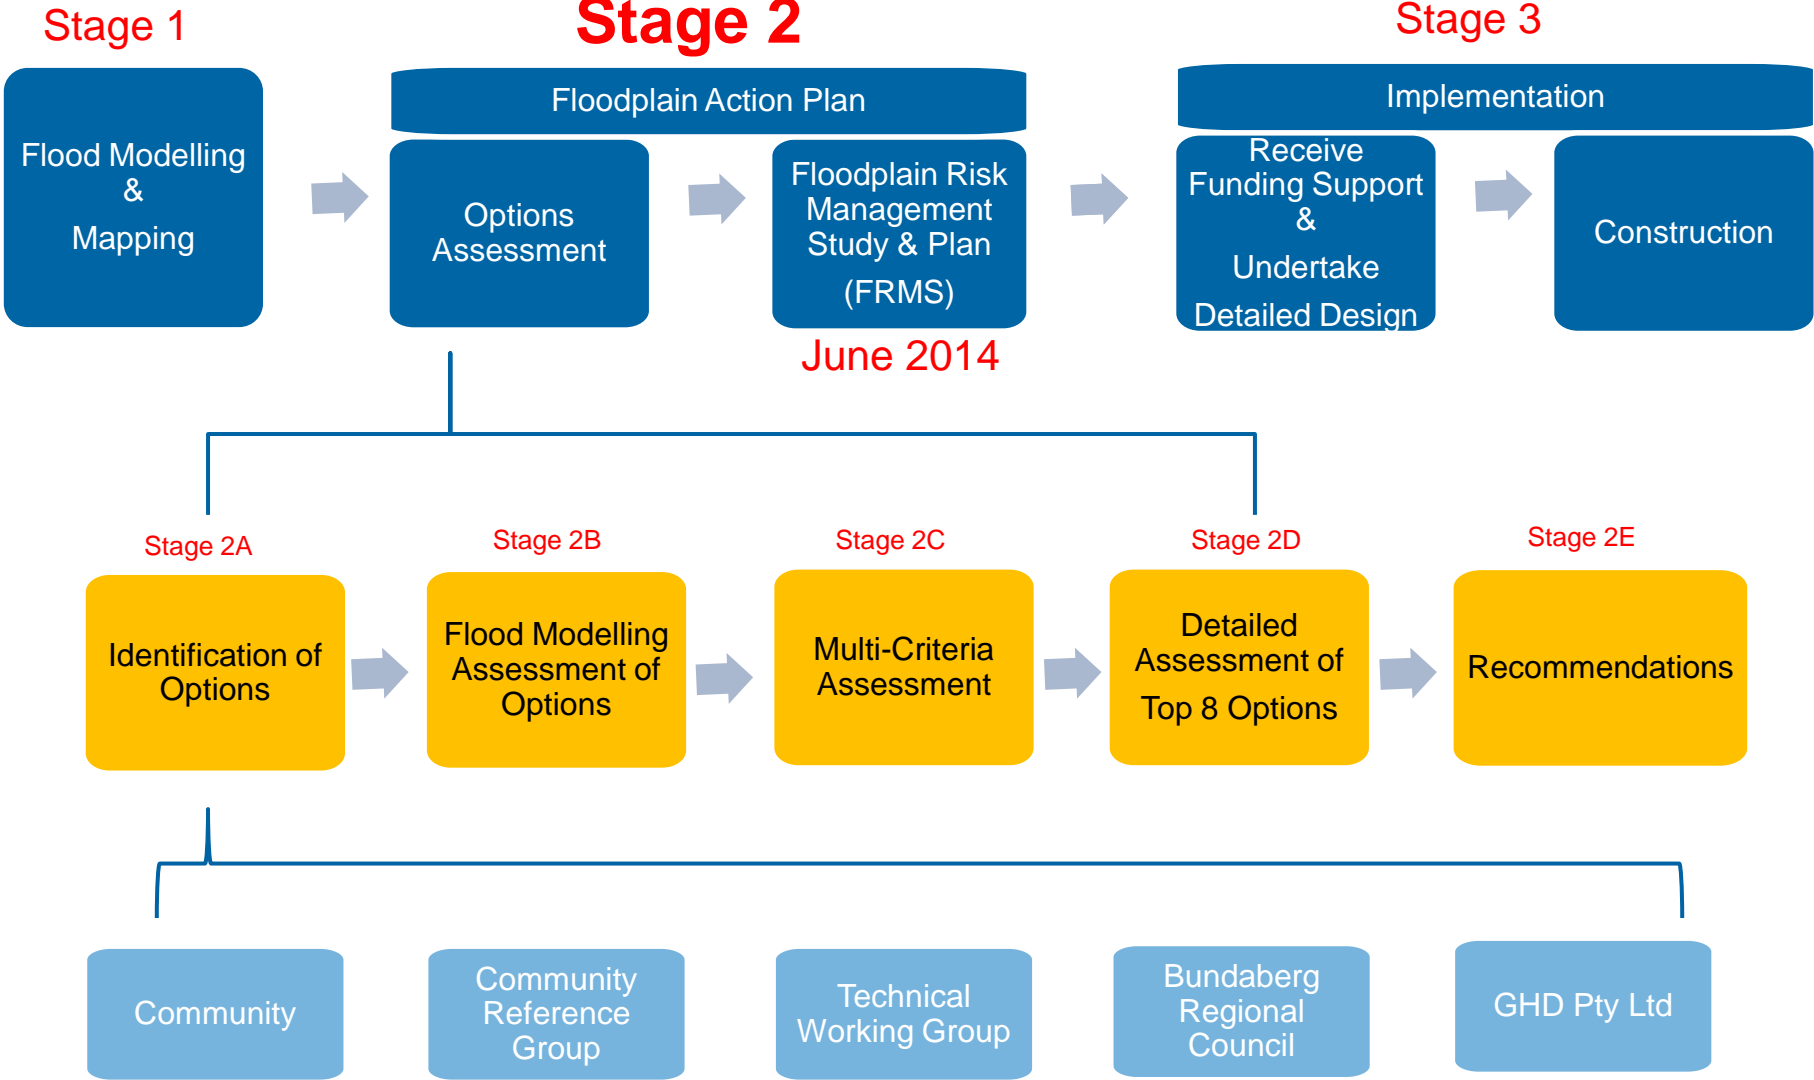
Stage 1

Flood Modelling & Mapping

Stage 2

Floodplain Action Plan

Options Assessment

Floodplain Risk Management Study & Plan (FRMS)

June 2014

Stage 3

Implementation

Receive Funding Support & Undertake Detailed Design

Construction

Stage 2A

Identification of Options

Stage 2B

Flood Modelling Assessment of Options

Stage 2C

Multi-Criteria Assessment

Stage 2D

Detailed Assessment of Top 8 Options

Stage 2E

Recommendations

Community

Community Reference Group

Technical Working Group

Bundaberg Regional Council

GHD Pty Ltd